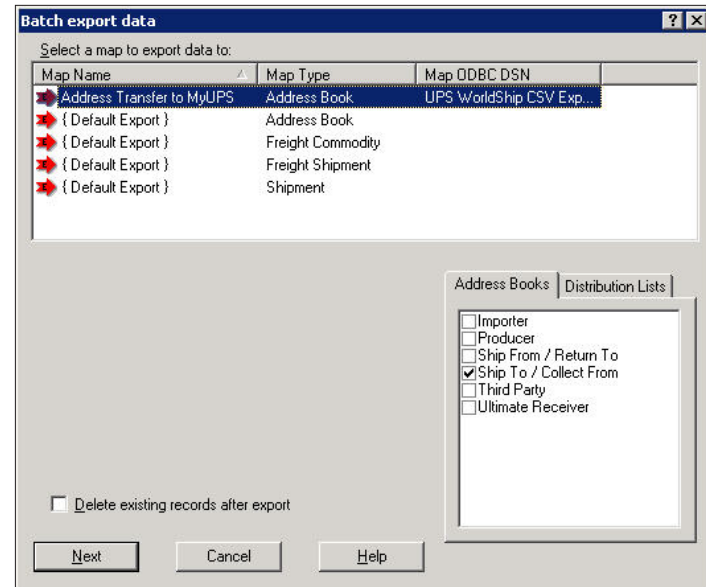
Batch export data

? X

Select a map to export data to:

| Map Name | Map Type | Map ODBC DSN |
|---|---|---|
| Address Transfer to MyUPS | Address Book | UPS WorldShip CSV Exp... |
| { Default Export } | Address Book | |
| { Default Export } | Freight Commodity | |
| { Default Export } | Freight Shipment | |
| { Default Export } | Shipment | |

Address Books | Distribution Lists

Importer
Producer
Ship From / Return To
Ship To / Collect From
Third Party
Ultimate Receiver

Delete existing records after export

Next | Cancel | Help